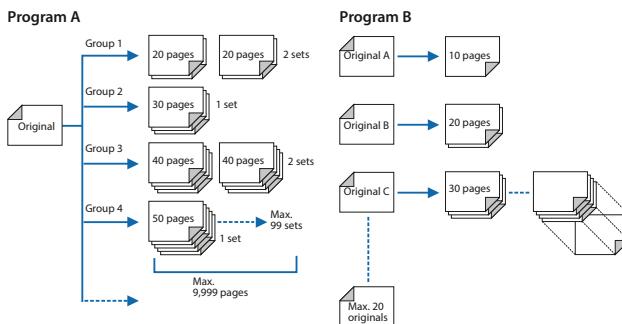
Program A

Original

Group 1
20 pages
20 pages
2 sets

Group 2
30 pages
1 set

Group 3
40 pages
40 pages
2 sets

Group 4
50 pages
Max. 99 sets
1 set

Max. 9,999 pages

Program B

Original A
10 pages

Original B
20 pages

Original C
30 pages

Max. 20 originals